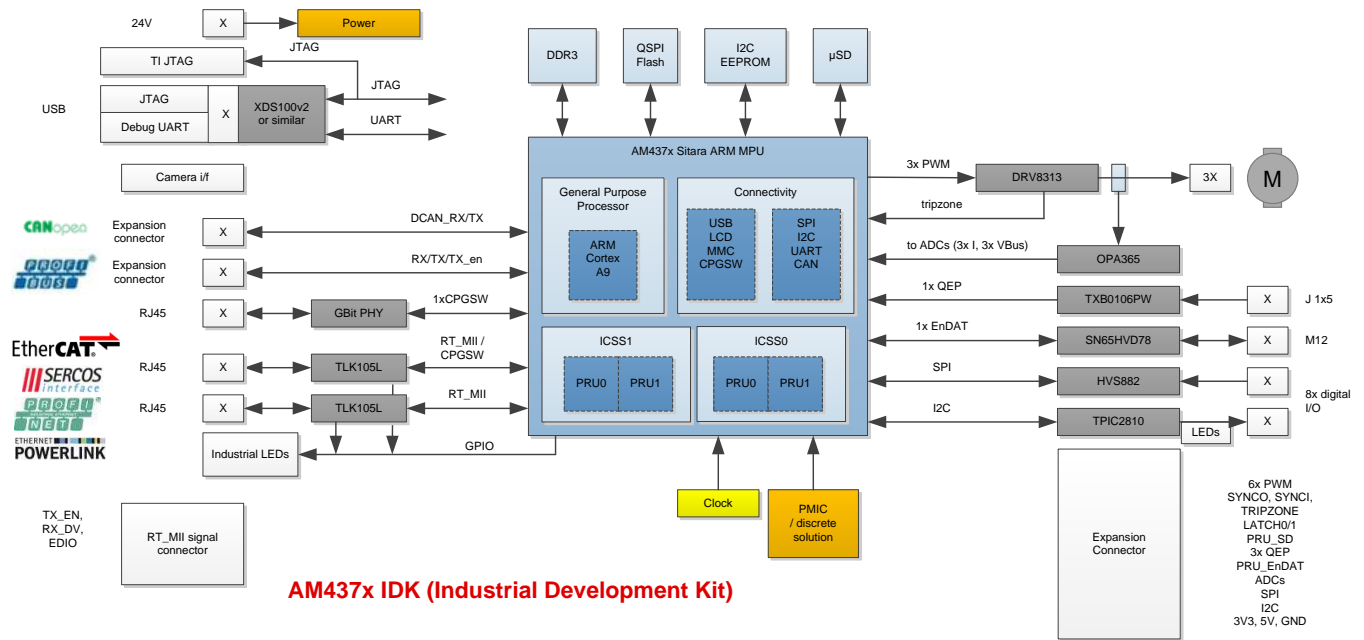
24V
X
Power
TI JTAG
JTAG
USB
JTAG
Debug UART
X
XDS100v2 or similar
JTAG
UART
Camera i/f
DDR3
QSPI Flash
I2C EEPROM
µSD
AM437x Sitara ARM MPU
General Purpose Processor
ARM Cortex A9
Connectivity
USB LCD MMC CPGSW
SPI I2C UART CAN
ICSS1
PRU0
PRU1
ICSS0
PRU0
PRU1
CANopen
Expansion connector
X
DCAN_RX/TX
PROFIBUS
Expansion connector
X
RX/TX/TX_en
RJ45
X
GBit PHY
1xCPGSW
EtherCAT
SERCOS interface
PROFINET
ETHERNET POWERLINK
RJ45
X
TLK105L
RT_MII / CPGSW
RJ45
X
TLK105L
RT_MII
Industrial LEDs
GPIO
Clock
PMIC / discrete solution
3x PWM
DRV8313
3X
M
tripzone
to ADCs (3x I, 3x VBus)
OPA365
1x QEP
TXB0106PW
X
J 1x5
1x EnDAT
SN65HVD78
X
M12
SPI
HVS882
X
8x digital I/O
I2C
TPIC2810
LEDs
X
TX_EN, RX_DV, EDIO
RT_MII signal connector
AM437x IDK (Industrial Development Kit)
Expansion Connector
6x PWM
SYNCO, SYNCI,
TRIPZONE
LATCH0/1
PRU_SD
3x QEP
PRU_EnDAT
ADCs
SPI
I2C
3V3, 5V, GND